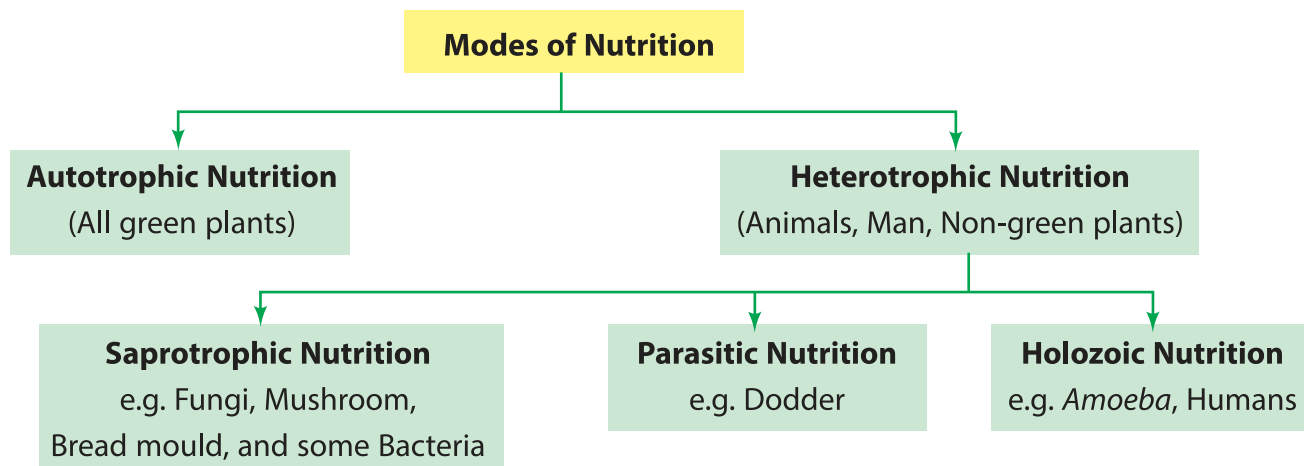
Modes of Nutrition

Autotrophic Nutrition
(All green plants)

Heterotrophic Nutrition
(Animals, Man, Non-green plants)

Saprotrophic Nutrition
e.g. Fungi, Mushroom, Bread mould, and some Bacteria

Parasitic Nutrition
e.g. Dodder

Holozoic Nutrition
e.g. Amoeba, Humans